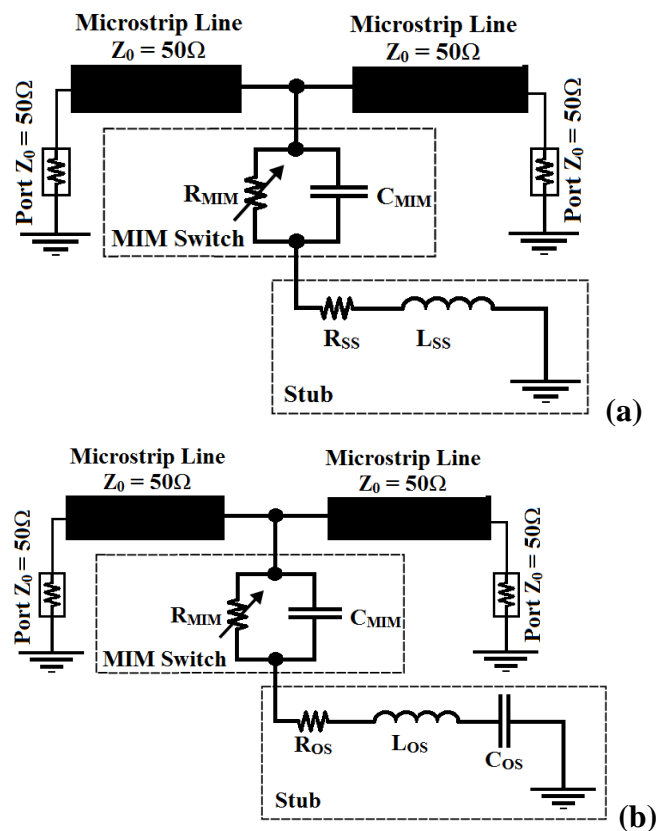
Microstrip Line
$Z_0 = 50\Omega$

Microstrip Line
$Z_0 = 50\Omega$

Port $Z_0 = 50\Omega$

$R_{MIM}$

$C_{MIM}$

MIM Switch

Port $Z_0 = 50\Omega$

$R_{SS}$

$L_{SS}$

Stub

(a)

Microstrip Line
$Z_0 = 50\Omega$

Microstrip Line
$Z_0 = 50\Omega$

Port $Z_0 = 50\Omega$

$R_{MIM}$

$C_{MIM}$

MIM Switch

Port $Z_0 = 50\Omega$

$R_{OS}$

$L_{OS}$

$C_{OS}$

Stub

(b)